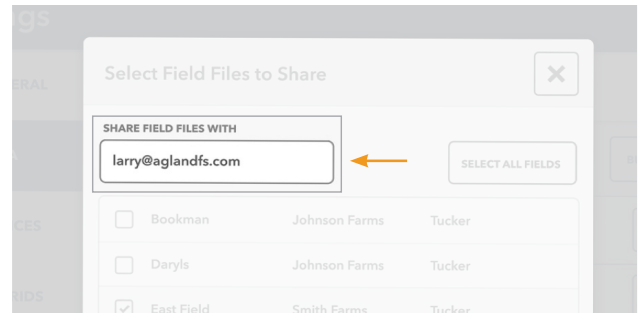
ngs

ERAL

A

ICES

RIDS

Select Field Files to Share

SHARE FIELD FILES WITH

larry@aglandfs.com

SELECT ALL FIELDS

| | | | |
|---|---|---|---|
| ☐ | Bookman | Johnson Farms | Tucker |
| ☐ | Daryls | Johnson Farms | Tucker |
| ☑ | East Field | Smith Farms | Tucker |